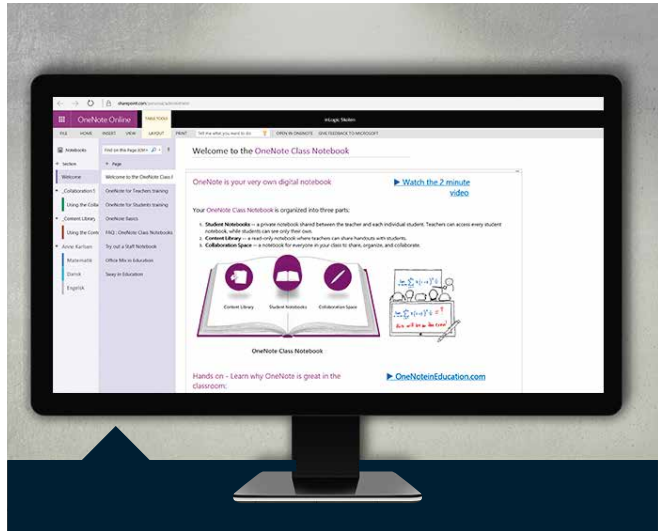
OneNote Online

TABLE TOOLS

InLogic Skolen

FILE HOME INSERT VIEW LAYOUT PRINT Tell me what you want to do OPEN IN ONENOTE GIVE FEEDBACK TO MICROSOFT

Notebooks

Section

Welcome

_Collaboration S

Using the Colla

_Content Library

Using the Cont

Anne Karlsen

Matematik

Dansk

Engelsk

Find on this Page (Ctrl+F)

Page

Welcome to the OneNote Class N

OneNote for Teachers training

OneNote for Students training

OneNote Basics

FAQ : OneNote Class Notebooks

Try out a Staff Notebook

Office Mix in Education

Sway in Education

Welcome to the OneNote Class Notebook

OneNote is your very own digital notebook

▶ Watch the 2 minute video

Your OneNote Class Notebook is organized into three parts:

1. Student Notebooks — a private notebook shared between the teacher and each individual student. Teachers can access every student notebook, while students can see only their own.
2. Content Library — a read-only notebook where teachers can share handouts with students.
3. Collaboration Space — a notebook for everyone in your class to share, organize, and collaborate.

Content Library

Student Notebooks

Collaboration Space

OneNote Class Notebook

Hands on – Learn why OneNote is great in the classroom:

▶ OneNoteinEducation.com